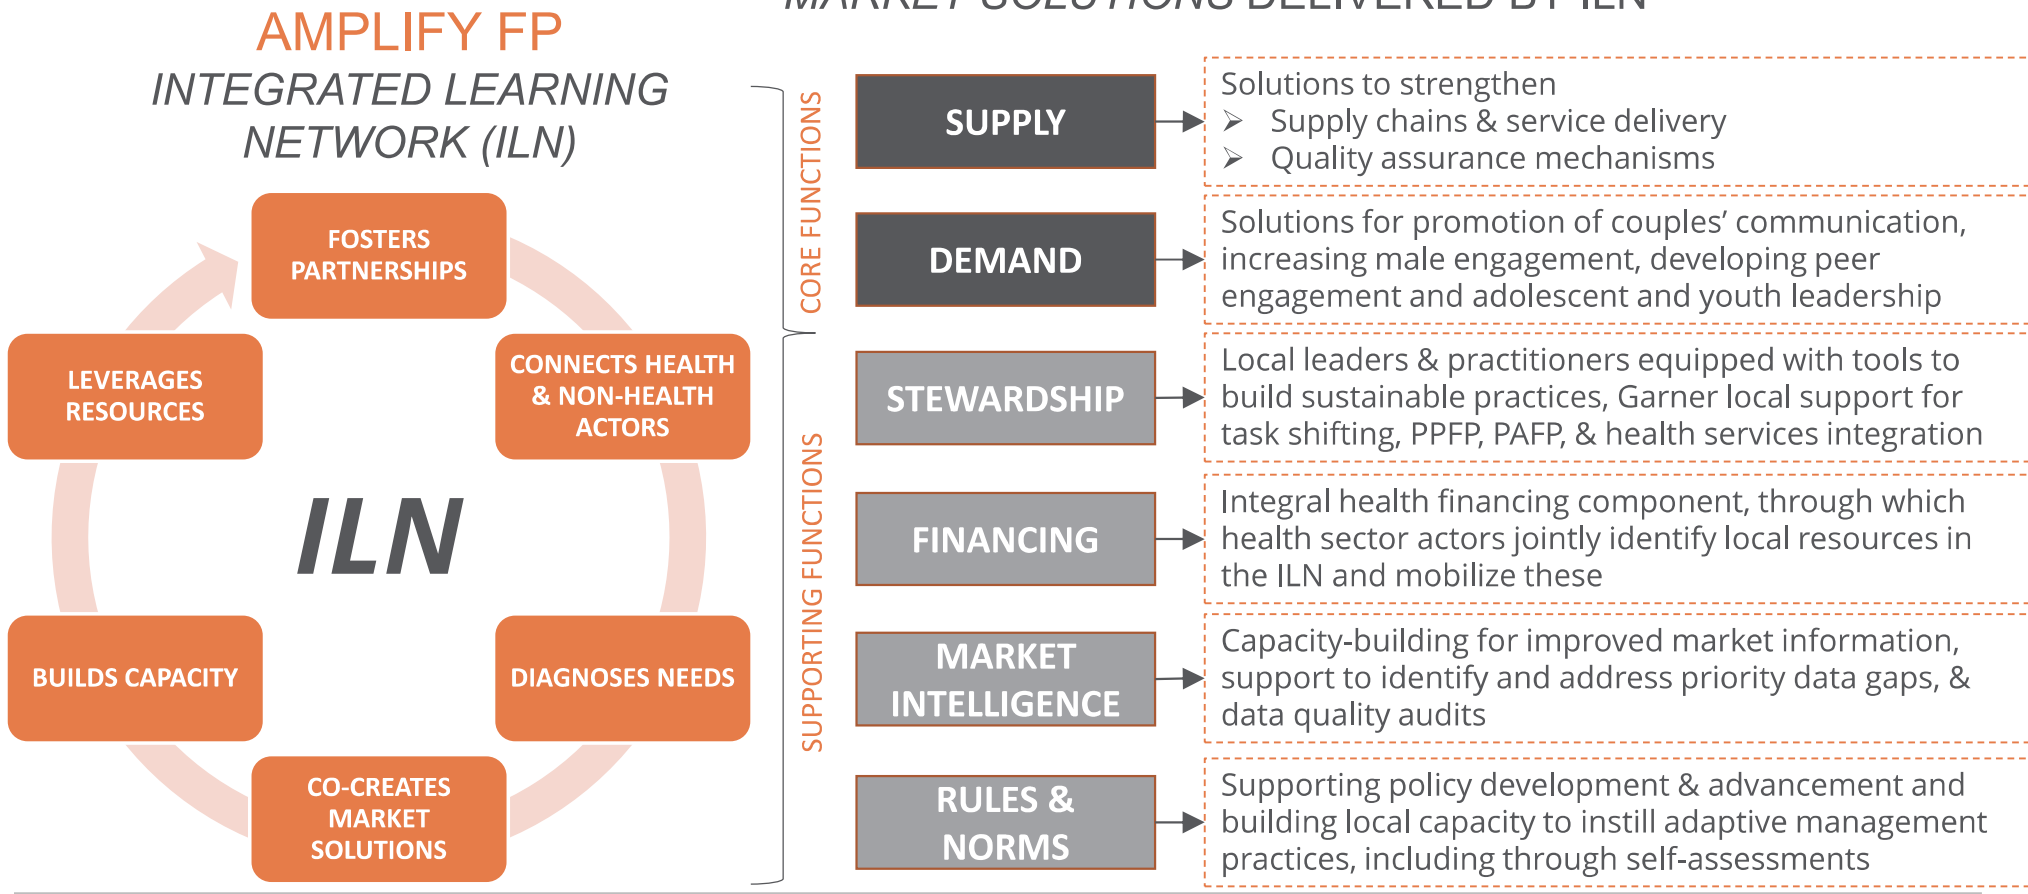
AMPLIFY FP
INTEGRATED LEARNING NETWORK (ILN)

FOSTERS PARTNERSHIPS
CONNECTS HEALTH & NON-HEALTH ACTORS
DIAGNOSES NEEDS
CO-CREATES MARKET SOLUTIONS
BUILDS CAPACITY
LEVERAGES RESOURCES
ILN

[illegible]MARKET SOLUTIONS DELIVERED BY ILN

CORE FUNCTIONS
SUPPORTING FUNCTIONS

SUPPLY
Solutions to strengthen
➢ Supply chains & service delivery
➢ Quality assurance mechanisms

DEMAND
Solutions for promotion of couples' communication, increasing male engagement, developing peer engagement and adolescent and youth leadership

STEWARDSHIP
Local leaders & practitioners equipped with tools to build sustainable practices, Garner local support for task shifting, PPFP, PAFP, & health services integration

FINANCING
Integral health financing component, through which health sector actors jointly identify local resources in the ILN and mobilize these

MARKET INTELLIGENCE
Capacity-building for improved market information, support to identify and address priority data gaps, & data quality audits

RULES & NORMS
Supporting policy development & advancement and building local capacity to instill adaptive management practices, including through self-assessments